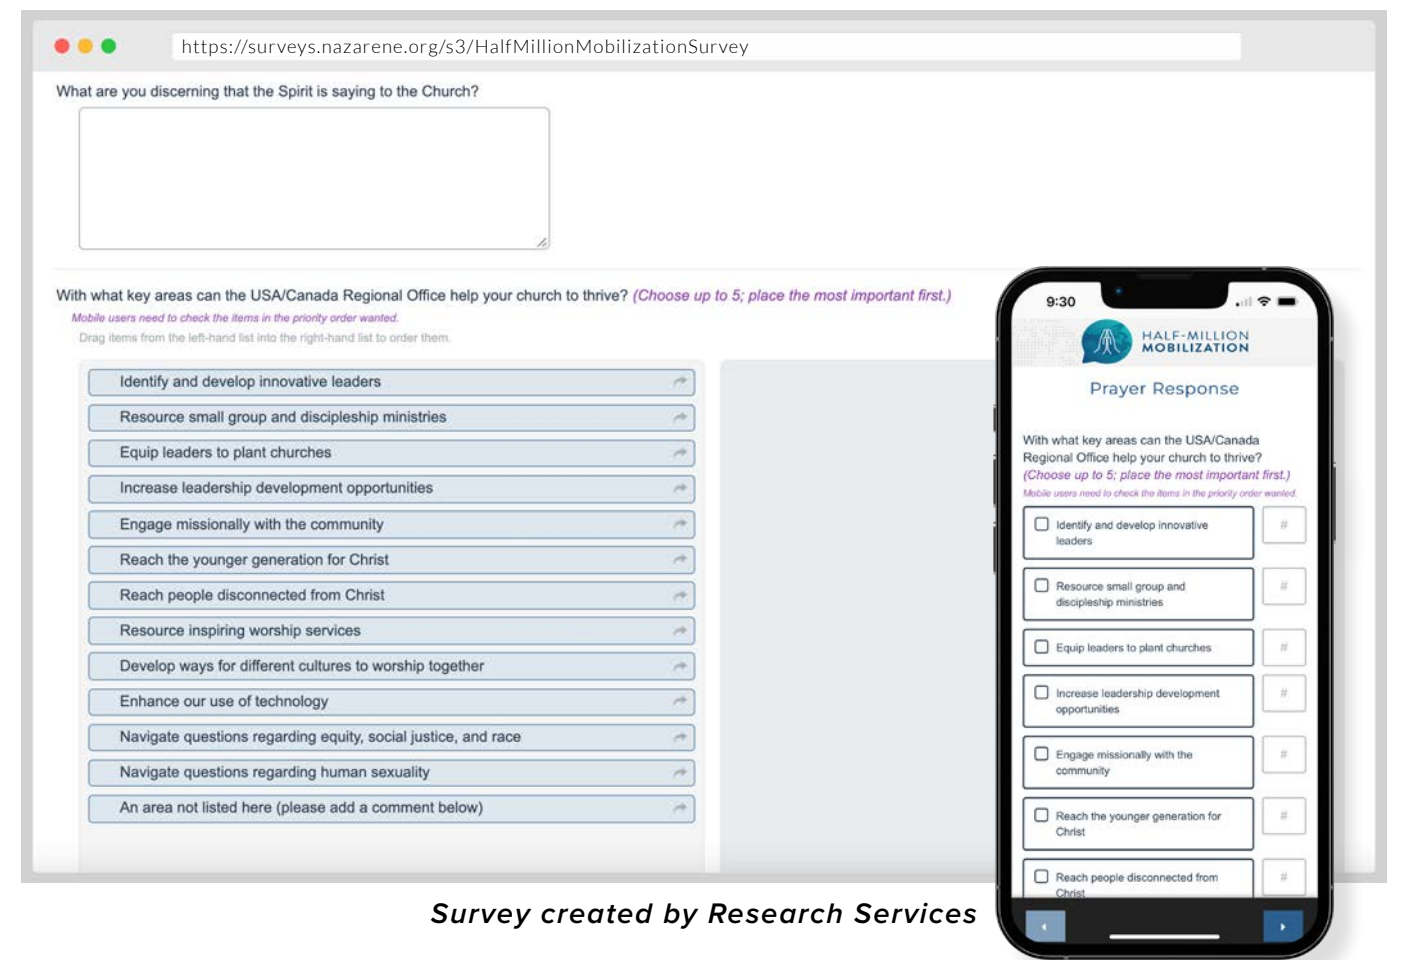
https://surveys.nazarene.org/s3/HalfMillionMobilizationSurvey

What are you discerning that the Spirit is saying to the Church?

With what key areas can the USA/Canada Regional Office help your church to thrive? (Choose up to 5; place the most important first.)
Mobile users need to check the items in the priority order wanted.
Drag items from the left-hand list into the right-hand list to order them.

Identify and develop innovative leaders
Resource small group and discipleship ministries
Equip leaders to plant churches
Increase leadership development opportunities
Engage missionally with the community
Reach the younger generation for Christ
Reach people disconnected from Christ
Resource inspiring worship services
Develop ways for different cultures to worship together
Enhance our use of technology
Navigate questions regarding equity, social justice, and race
Navigate questions regarding human sexuality
An area not listed here (please add a comment below)

9:30

HALF-MILLION MOBILIZATION

Prayer Response

With what key areas can the USA/Canada Regional Office help your church to thrive? (Choose up to 5; place the most important first.)
Mobile users need to check the items in the priority order wanted.

Identify and develop innovative leaders #
Resource small group and discipleship ministries #
Equip leaders to plant churches #
Increase leadership development opportunities #
Engage missionally with the community #
Reach the younger generation for Christ #
Reach people disconnected from Christ #

Survey created by Research Services